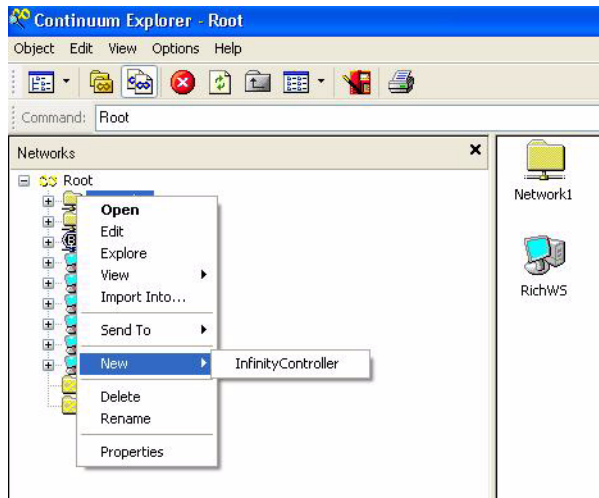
Continuum Explorer - Root

Object Edit View Options Help

Command: Root

Networks

Root

Open
Edit
Explore
View
Import Into...
Send To
New
Delete
Rename
Properties

InfinityController

Network1

RichWS